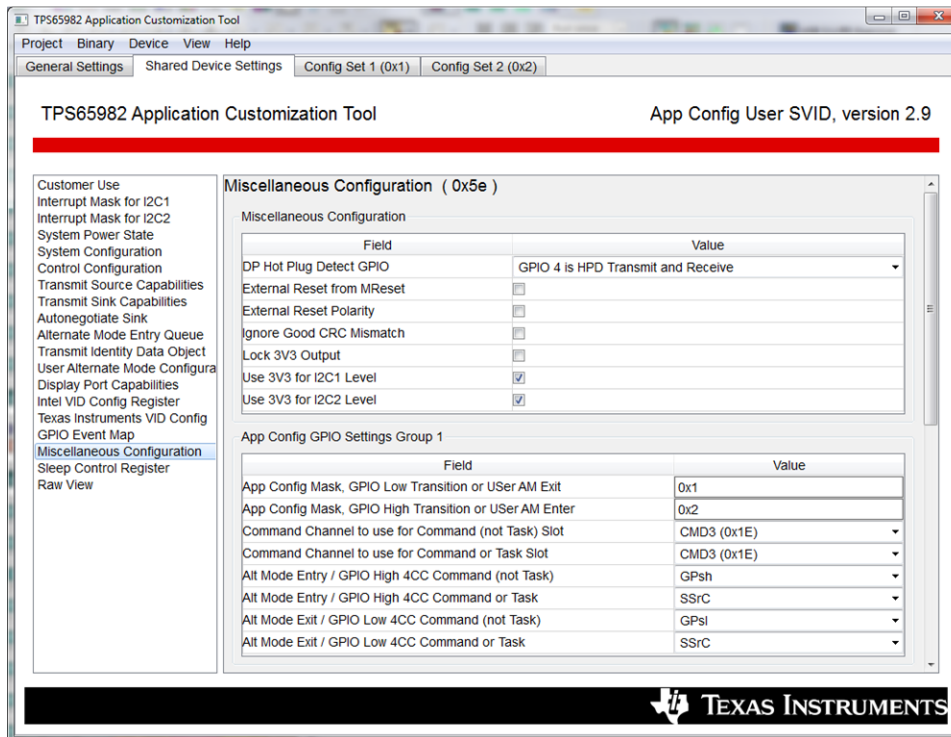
TPS65982 Application Customization Tool

Project Binary Device View Help

General Settings | Shared Device Settings | Config Set 1 (0x1) | Config Set 2 (0x2)

TPS65982 Application Customization Tool

App Config User SVID, version 2.9

Customer Use
Interrupt Mask for I2C1
Interrupt Mask for I2C2
System Power State
System Configuration
Control Configuration
Transmit Source Capabilities
Transmit Sink Capabilities
Autonegotiate Sink
Alternate Mode Entry Queue
Transmit Identity Data Object
User Alternate Mode Configura
Display Port Capabilities
Intel VID Config Register
Texas Instruments VID Config
GPIO Event Map
Miscellaneous Configuration
Sleep Control Register
Raw View

Miscellaneous Configuration ( 0x5e )

Miscellaneous Configuration

| Field | Value |
|---|---|
| DP Hot Plug Detect GPIO | GPIO 4 is HPD Transmit and Receive |
| External Reset from MReset | ☐ |
| External Reset Polarity | ☐ |
| Ignore Good CRC Mismatch | ☐ |
| Lock 3V3 Output | ☐ |
| Use 3V3 for I2C1 Level | ☑ |
| Use 3V3 for I2C2 Level | ☑ |

App Config GPIO Settings Group 1

| Field | Value |
|---|---|
| App Config Mask, GPIO Low Transition or USer AM Exit | 0x1 |
| App Config Mask, GPIO High Transition or USer AM Enter | 0x2 |
| Command Channel to use for Command (not Task) Slot | CMD3 (0x1E) |
| Command Channel to use for Command or Task Slot | CMD3 (0x1E) |
| Alt Mode Entry / GPIO High 4CC Command (not Task) | GPsh |
| Alt Mode Entry / GPIO High 4CC Command or Task | SSrC |
| Alt Mode Exit / GPIO Low 4CC Command (not Task) | GPsl |
| Alt Mode Exit / GPIO Low 4CC Command or Task | SSrC |

TEXAS INSTRUMENTS